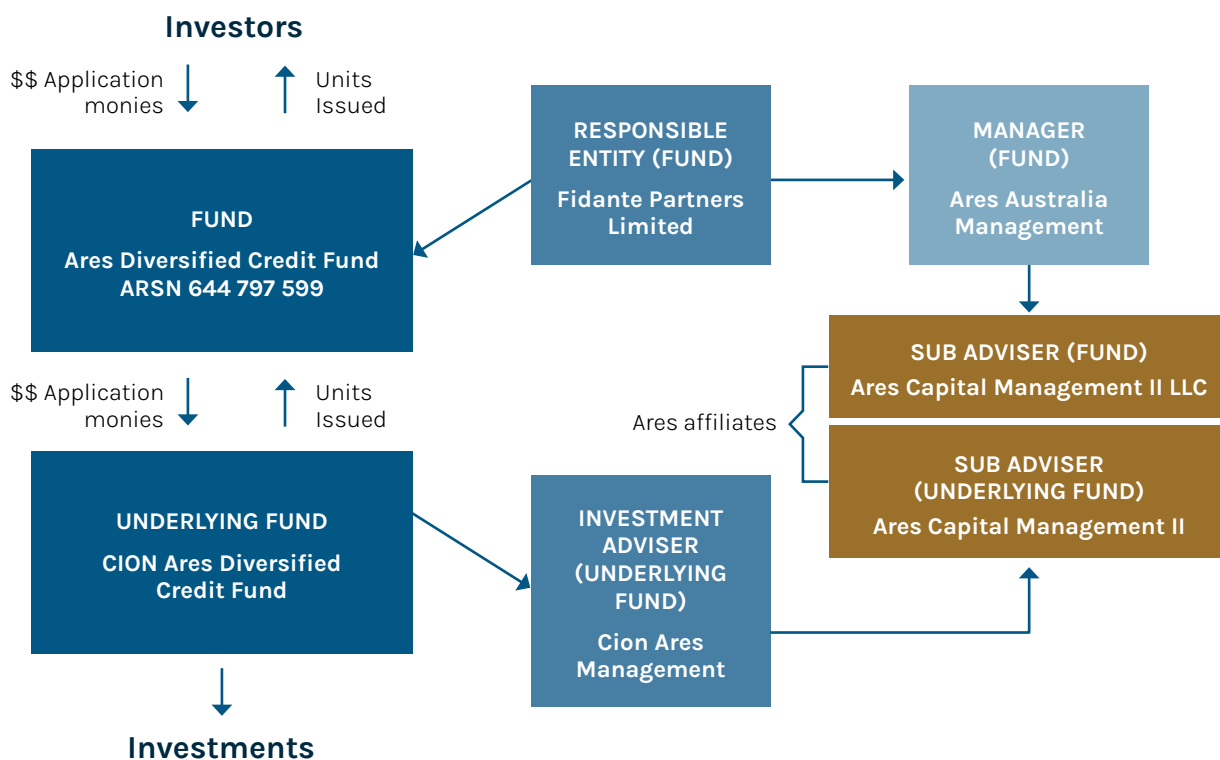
Investors

$$ Application monies

Units Issued

FUND

Ares Diversified Credit Fund
ARSN 644 797 599

RESPONSIBLE ENTITY (FUND)

Fidante Partners Limited

MANAGER (FUND)

Ares Australia Management

SUB ADVISER (FUND)
Ares Capital Management II LLC

Ares affiliates

SUB ADVISER (UNDERLYING FUND)
Ares Capital Management II

$$ Application monies

Units Issued

UNDERLYING FUND

CION Ares Diversified Credit Fund

INVESTMENT ADVISER (UNDERLYING FUND)

Cion Ares Management

Investments